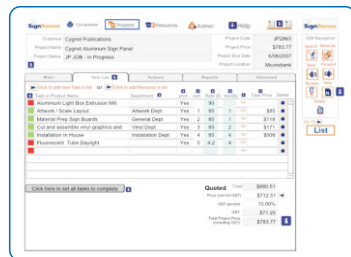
SignSense Companies Projects Resources Admin Help

Customer Cygnet Publications
Project Name Cygnet Aluminium Sign Panel
Project Status JP JOB - In Progress

Project Code JP2663
Project Price $783.77
Project Due Date 6/08/2007
Project Location Moorebank

Main | Task List | Actions | Reports | Advanced

Click to add new Task to list or Click to add Resource to list

| Task or Product Name | Department | Bill | Est | Rate | Est Qty | Total Price |
|---|---|---|---|---|---|---|
| Aluminium Light Box Extrusion Mill | | Yes | | 90 | | |
| Artwork / Scale Layout | Artwork Dept | Yes | 1 | 85 | 1 | $85 |
| Prepare Sign Boards | General Dept | Yes | 2 | 85 | 1 | $119 |
| Cut and assemble vinyl graphics and | Vinyl Dept | Yes | 3 | 85 | 2 | $171 |
| Installation In House | Installation Dept | Yes | 3 | 85 | 1 | $306 |
| Fluorescent Tube Daylight | | Yes | 5 | 4.2 | 4 | |

Click here to set all tasks to complete

Quoted Total $680.51
Price (ex GST) $712.51
GST percent 10.00%
GST $71.25
Total Project Price (including GST) $783.77

Web Navigation
Search Show All
Back Forward
Delete
List